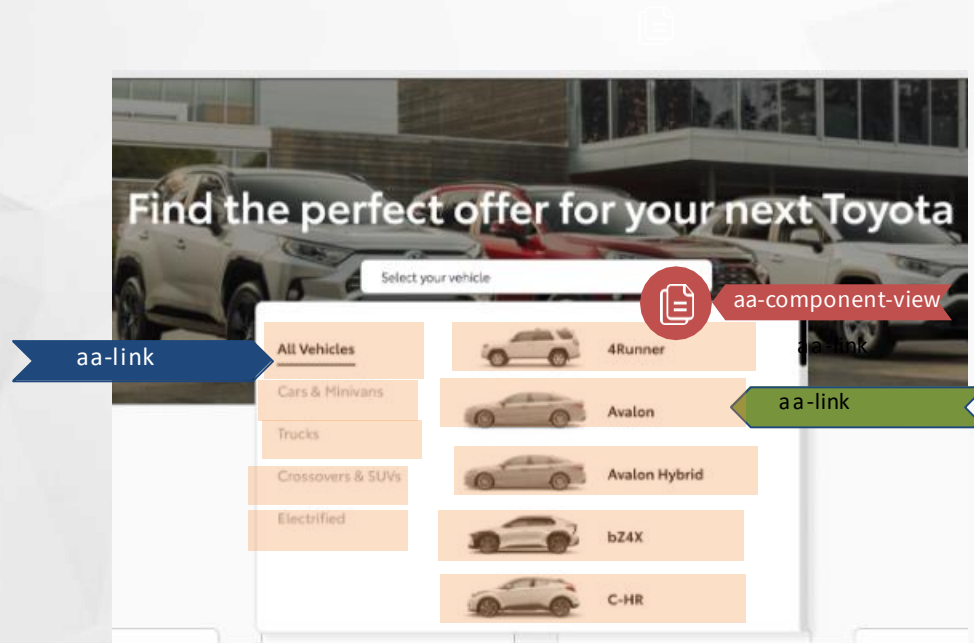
Find the perfect offer for your next Toyota

Select your vehicle

aa-component-view

aa-link

All Vehicles

4Runner

aa-link

Cars & Minivans

Avalon

aa-link

Trucks

Crossovers & SUVs

Avalon Hybrid

Electrified

bZ4X

C-HR